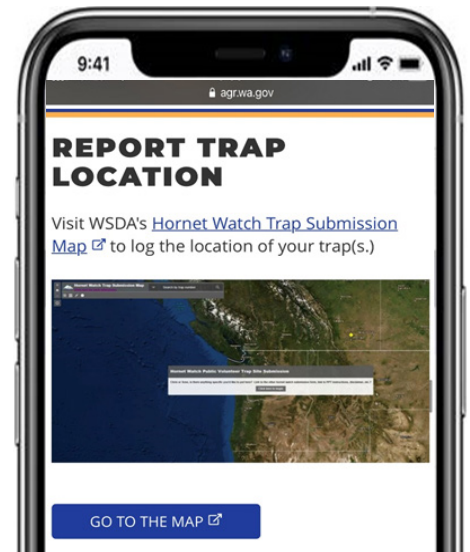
9:41

agr.wa.gov

REPORT TRAP LOCATION

Visit WSDA's Hornet Watch Trap Submission Map to log the location of your trap(s.)

Hornet Watch Trap Submission Map

Hornet Watch Public Volunteer Trap Site Submission

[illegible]

GO TO THE MAP